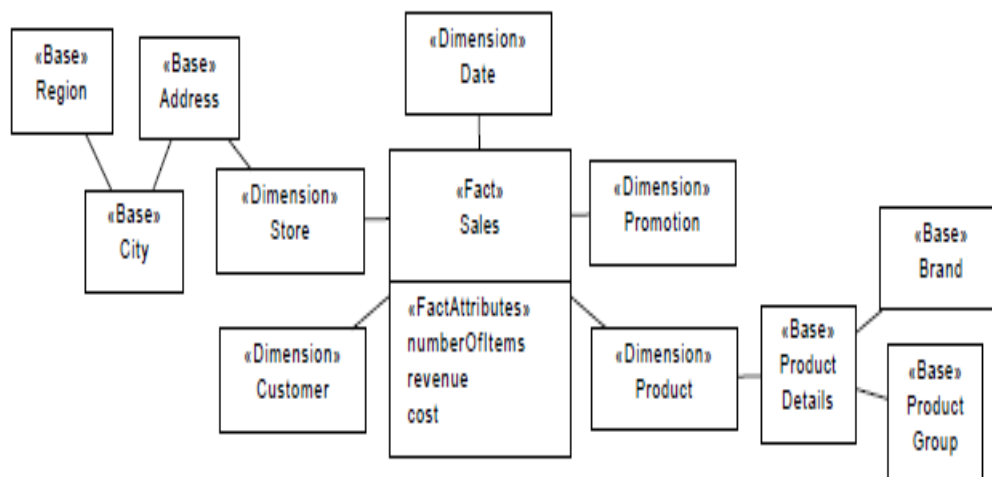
«Base»
Region

«Base»
Address

«Dimension»
Date

«Base»
City

«Dimension»
Store

«Fact»
Sales

«Dimension»
Promotion

«Base»
Brand

«FactAttributes»
numberOfItems
revenue
cost

«Dimension»
Customer

«Dimension»
Product

«Base»
Product
Details

«Base»
Product
Group